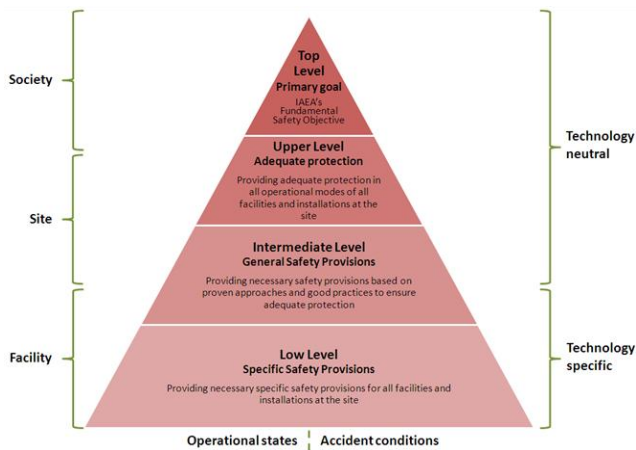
Society

Site

Facility

Top Level
Primary goal
IAEA's Fundamental Safety Objective

Upper Level
Adequate protection
Providing adequate protection in all operational modes of all facilities and installations at the site

Intermediate Level
General Safety Provisions
Providing necessary safety provisions based on proven approaches and good practices to ensure adequate protection

Low Level
Specific Safety Provisions
Providing necessary specific safety provisions for all facilities and installations at the site

Operational states | Accident conditions

Technology neutral

Technology specific